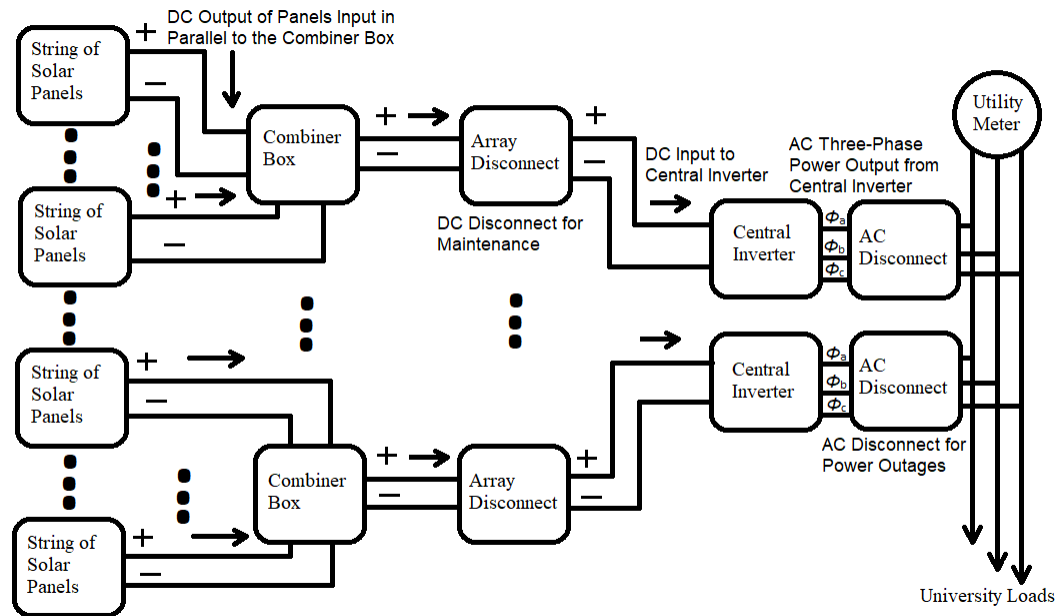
String of Solar Panels

+

−

DC Output of Panels Input in Parallel to the Combiner Box

Combiner Box

+

−

Array Disconnect

+

−

DC Input to Central Inverter

AC Three-Phase Power Output from Central Inverter

Utility Meter

String of Solar Panels

+

−

DC Disconnect for Maintenance

Central Inverter

$\Phi_a$

$\Phi_b$

$\Phi_c$

AC Disconnect

String of Solar Panels

+

−

Central Inverter

$\Phi_a$

$\Phi_b$

$\Phi_c$

AC Disconnect

AC Disconnect for Power Outages

Combiner Box

+

−

Array Disconnect

+

−

String of Solar Panels

+

−

University Loads